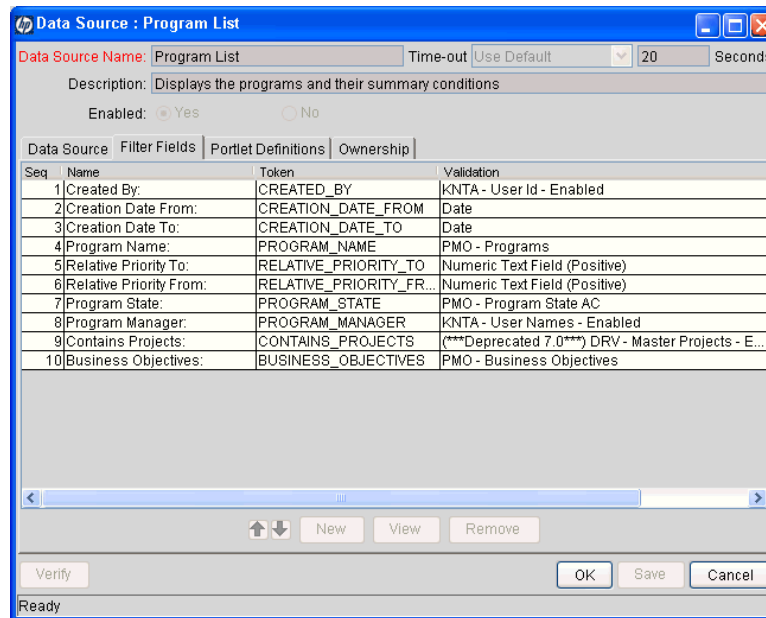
Data Source : Program List

Data Source Name: Program List
Time-out Use Default 20 Seconds

Description: Displays the programs and their summary conditions

Enabled: Yes No

Data Source | Filter Fields | Portlet Definitions | Ownership

| Seq | Name | Token | Validation |
|---|---|---|---|
| 1 | Created By: | CREATED_BY | KNTA - User Id - Enabled |
| 2 | Creation Date From: | CREATION_DATE_FROM | Date |
| 3 | Creation Date To: | CREATION_DATE_TO | Date |
| 4 | Program Name: | PROGRAM_NAME | PMO - Programs |
| 5 | Relative Priority To: | RELATIVE_PRIORITY_TO | Numeric Text Field (Positive) |
| 6 | Relative Priority From: | RELATIVE_PRIORITY_FR... | Numeric Text Field (Positive) |
| 7 | Program State: | PROGRAM_STATE | PMO - Program State AC |
| 8 | Program Manager: | PROGRAM_MANAGER | KNTA - User Names - Enabled |
| 9 | Contains Projects: | CONTAINS_PROJECTS | (***Deprecated 7.0***) DRV - Master Projects - E... |
| 10 | Business Objectives: | BUSINESS_OBJECTIVES | PMO - Business Objectives |

New View Remove

Verify
OK Save Cancel

Ready